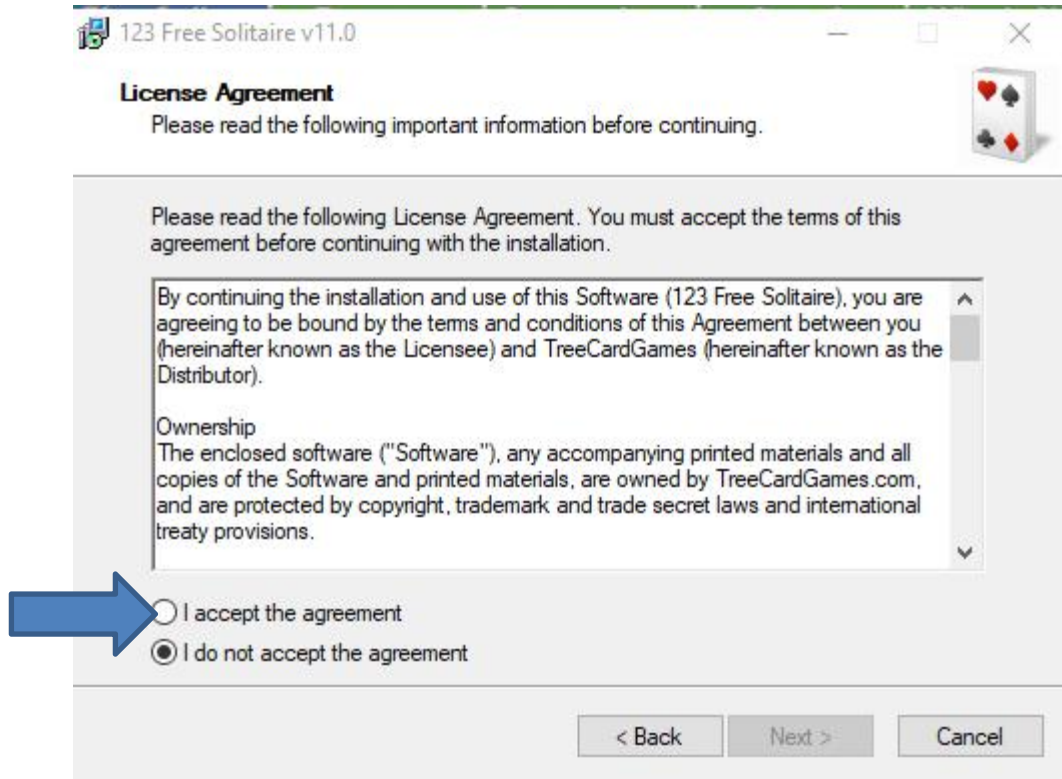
123 Free Solitaire v11.0

License Agreement
Please read the following important information before continuing.

Please read the following License Agreement. You must accept the terms of this agreement before continuing with the installation.

By continuing the installation and use of this Software (123 Free Solitaire), you are agreeing to be bound by the terms and conditions of this Agreement between you (hereinafter known as the Licensee) and TreeCardGames (hereinafter known as the Distributor).

Ownership
The enclosed software ("Software"), any accompanying printed materials and all copies of the Software and printed materials, are owned by TreeCardGames.com, and are protected by copyright, trademark and trade secret laws and international treaty provisions.

I accept the agreement
I do not accept the agreement

< Back
Next >
Cancel